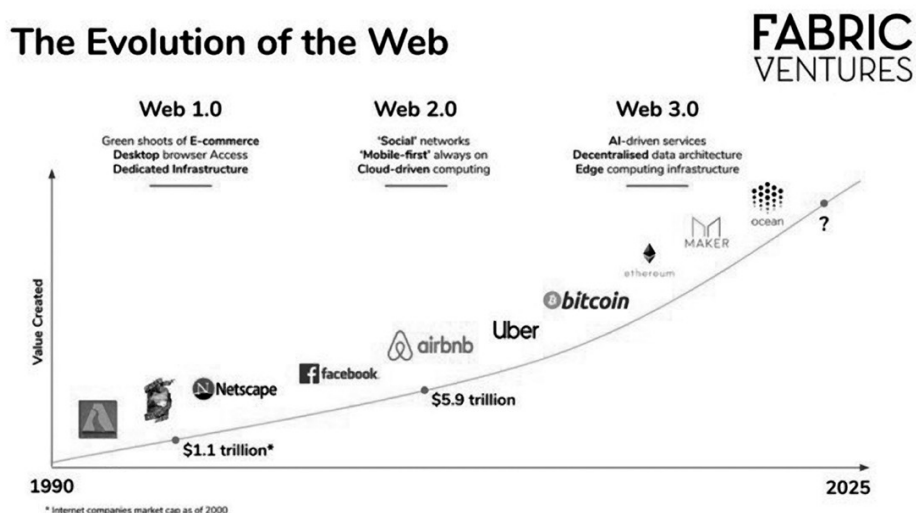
The Evolution of the Web

FABRIC VENTURES

Web 1.0

Green shoots of E-commerce
Desktop browser Access
Dedicated Infrastructure

Web 2.0

'Social' networks
'Mobile-first' always on
Cloud-driven computing

Web 3.0

AI-driven services
Decentralised data architecture
Edge computing infrastructure

Value Created

Netscape

facebook

airbnb

Uber

bitcoin

ethereum

MAKER

ocean

?

$1.1 trillion*

$5.9 trillion

1990

2025

* Internet companies market cap as of 2000